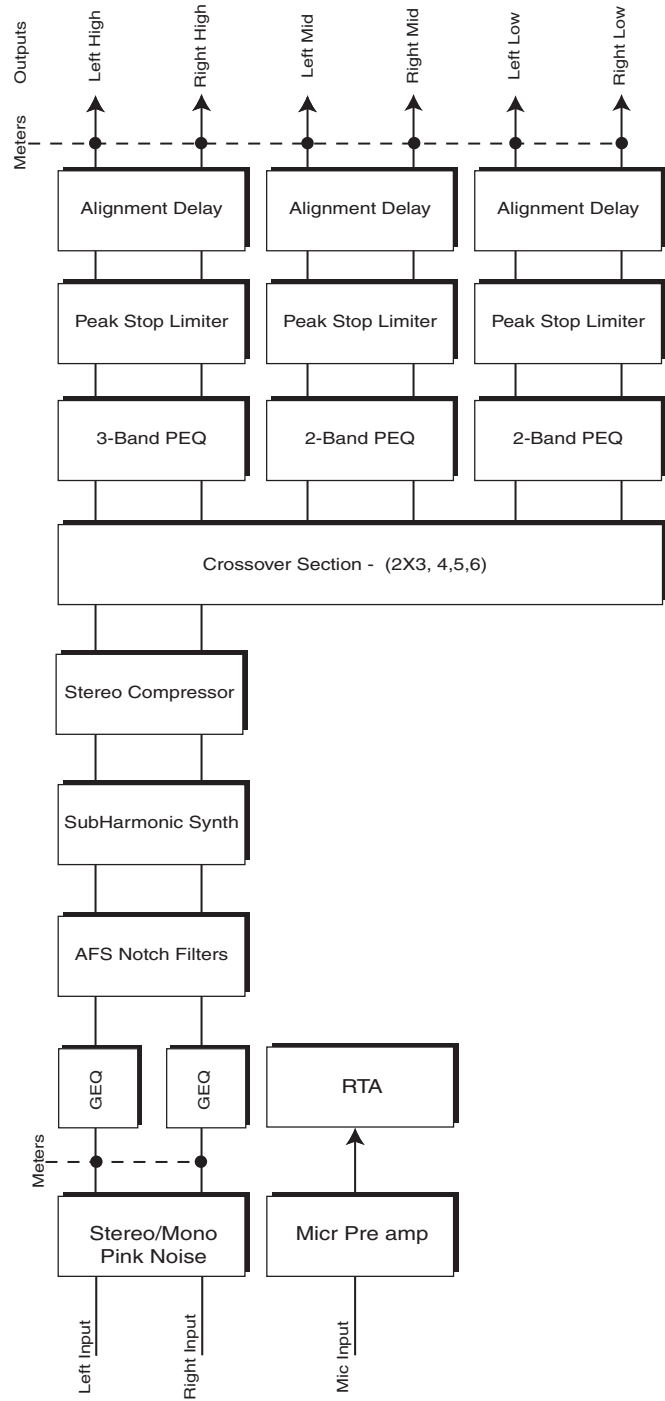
Outputs
Left High
Right High
Left Mid
Right Mid
Left Low
Right Low
Meters
Alignment Delay
Alignment Delay
Alignment Delay
Peak Stop Limiter
Peak Stop Limiter
Peak Stop Limiter
3-Band PEQ
2-Band PEQ
2-Band PEQ
Crossover Section - (2X3, 4,5,6)
Stereo Compressor
SubHarmonic Synth
AFS Notch Filters
GEQ
GEQ
RTA
Meters
Stereo/Mono Pink Noise
Micr Pre amp
Left Input
Right Input
Mic Input